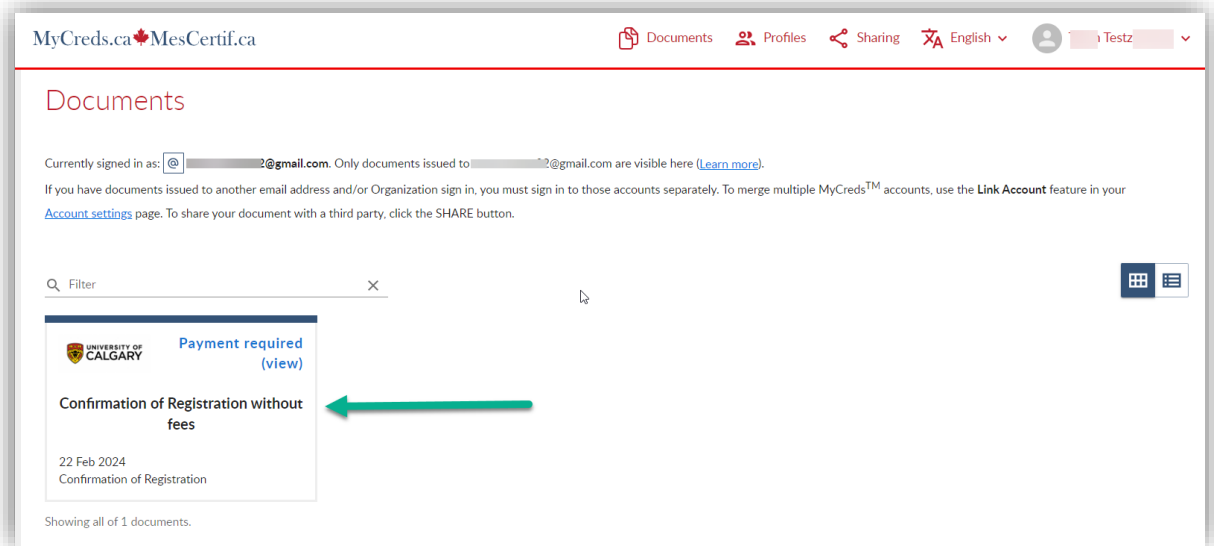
MyCreds.ca MesCertif.ca

Documents Profiles Sharing English

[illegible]n Testz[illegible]

Documents

Currently signed in as: @ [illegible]2@gmail.com. Only documents issued to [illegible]2@gmail.com are visible here (Learn more).

If you have documents issued to another email address and/or Organization sign in, you must sign in to those accounts separately. To merge multiple MyCreds$^{TM}$ accounts, use the Link Account feature in your Account settings page. To share your document with a third party, click the SHARE button.

Filter

UNIVERSITY OF CALGARY

Payment required (view)

Confirmation of Registration without fees

22 Feb 2024
Confirmation of Registration

Showing all of 1 documents.